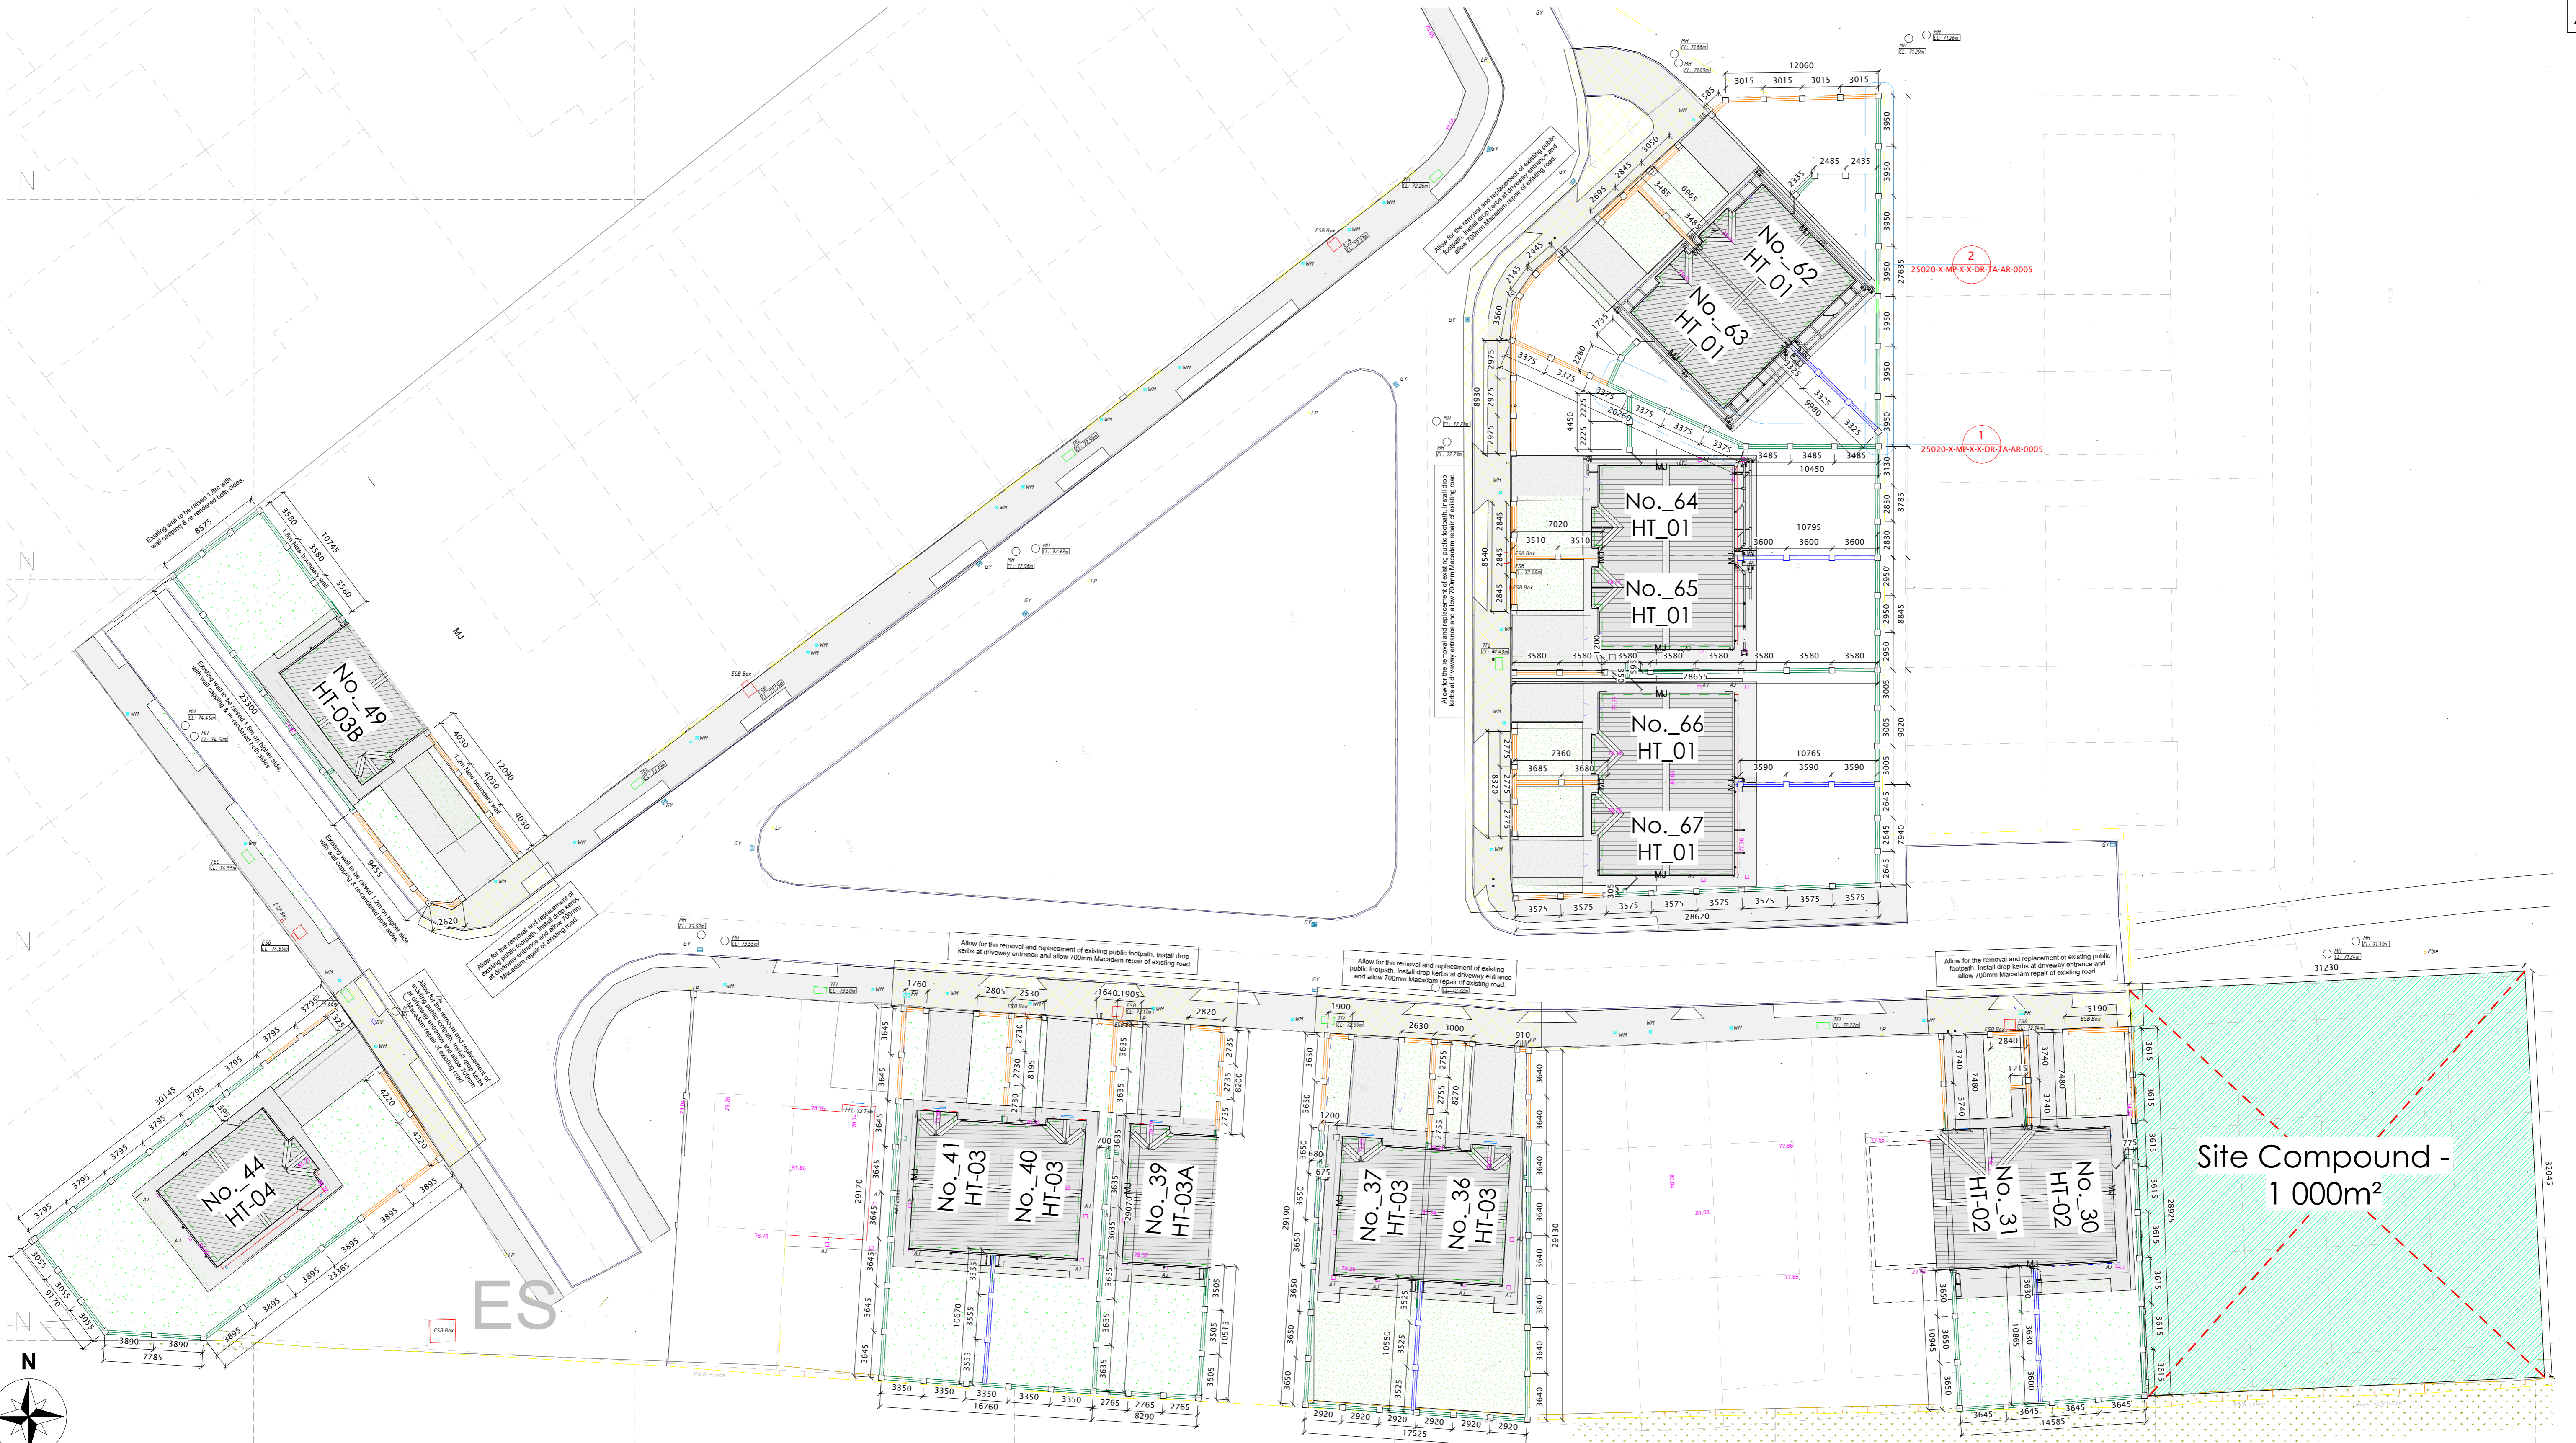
No._62
HT_01

No._63
HT_01

No._64
HT_01

No._65
HT_01

No._66
HT_01

No._67
HT_01

No._49
HT-03B

No._44
HT-04

No._41
HT-03

No._40
HT-03

No._39
HT-03A

No._37
HT-03

No._36
HT-03

No._31
HT-02

No._30
HT-02

Site Compound -
1 000m²

25020-X-MP-X-X-DR-TA-AR-0005
25020-X-MP-X-X-DR-TA-AR-0005

Allow for the removal and replacement of existing public footpath. Install drop kerbs at driveway entrance and allow 700mm Macadam repair of existing road.

Allow for the removal and replacement of existing public footpath. Install drop kerbs at driveway entrance and allow 700mm Macadam repair of existing road.

Allow for the removal and replacement of existing public footpath. Install drop kerbs at driveway entrance and allow 700mm Macadam repair of existing road.

Allow for the removal and replacement of existing public footpath. Install drop kerbs at driveway entrance and allow 700mm Macadam repair of existing road.

Allow for the removal and replacement of existing public footpath. Install drop kerbs at driveway entrance and allow 700mm Macadam repair of existing road.

Allow for the removal and replacement of existing public footpath. Install drop kerbs at driveway entrance and allow 700mm Macadam repair of existing road.

Allow for the removal and replacement of existing public footpath. Install drop kerbs at driveway entrance and allow 700mm Macadam repair of existing road.

Existing wall to be raised 1.8m with wall capping & re-rendered both sides.

Existing wall to be raised 1.8m on higher side, with wall capping & re-rendered both sides.

Existing wall to be raised 1.2m on higher side, with wall capping & re-rendered both sides.

1.8m New boundary wall

1.2m New boundary wall

ES

N

MJ

12060
3015 3015 3015 3015
27635
28620
28655
10450
10795
10765
31230
16760
8290
17525
14585
7785
23300
30145
29170
29190
29130
10670
10580
10945
10865